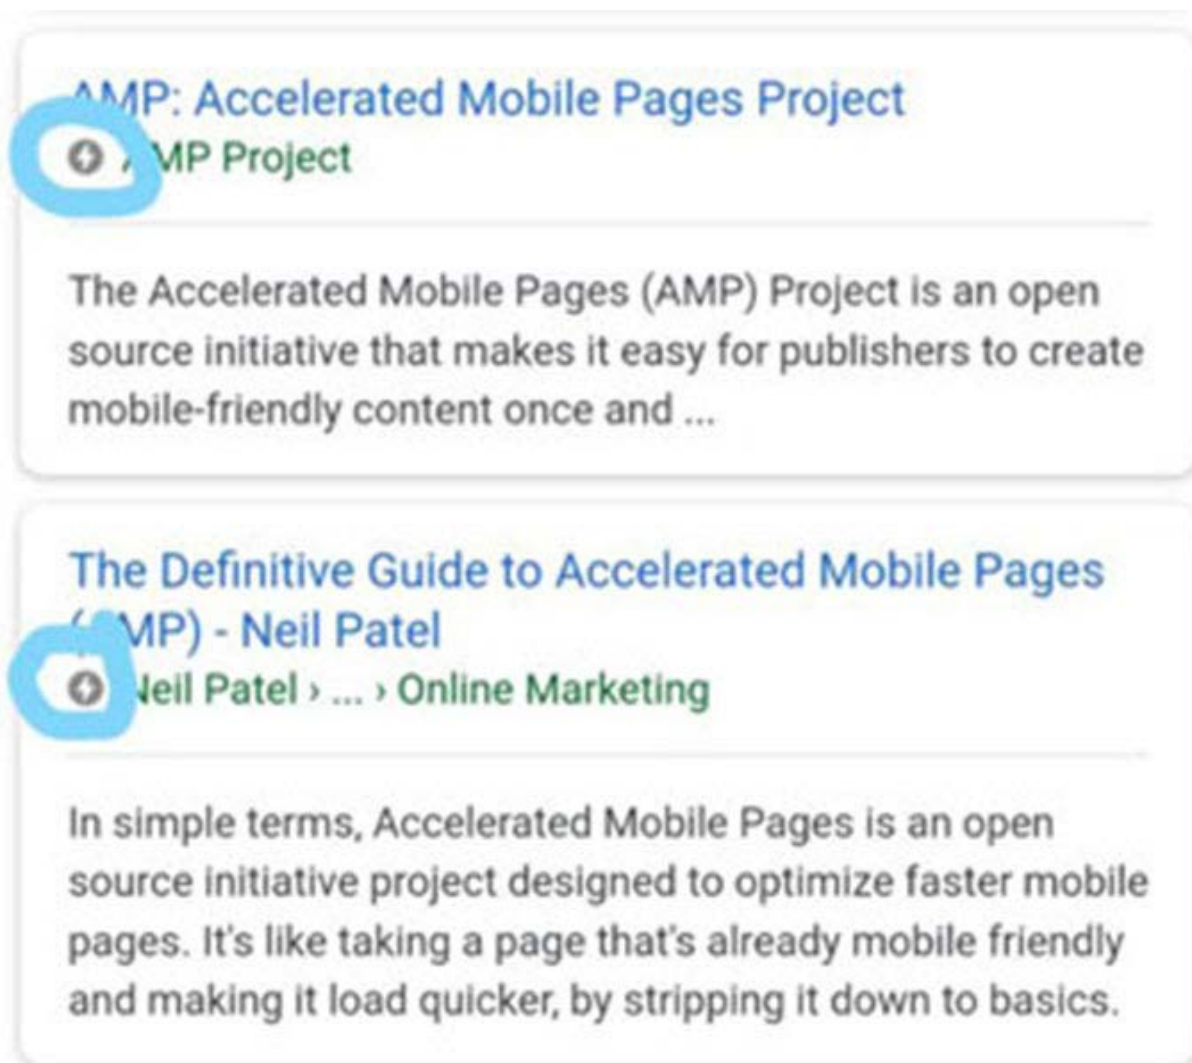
AMP: Accelerated Mobile Pages Project
AMP Project

The Accelerated Mobile Pages (AMP) Project is an open source initiative that makes it easy for publishers to create mobile-friendly content once and ...

The Definitive Guide to Accelerated Mobile Pages (AMP) - Neil Patel
Neil Patel › ... › Online Marketing

In simple terms, Accelerated Mobile Pages is an open source initiative project designed to optimize faster mobile pages. It's like taking a page that's already mobile friendly and making it load quicker, by stripping it down to basics.